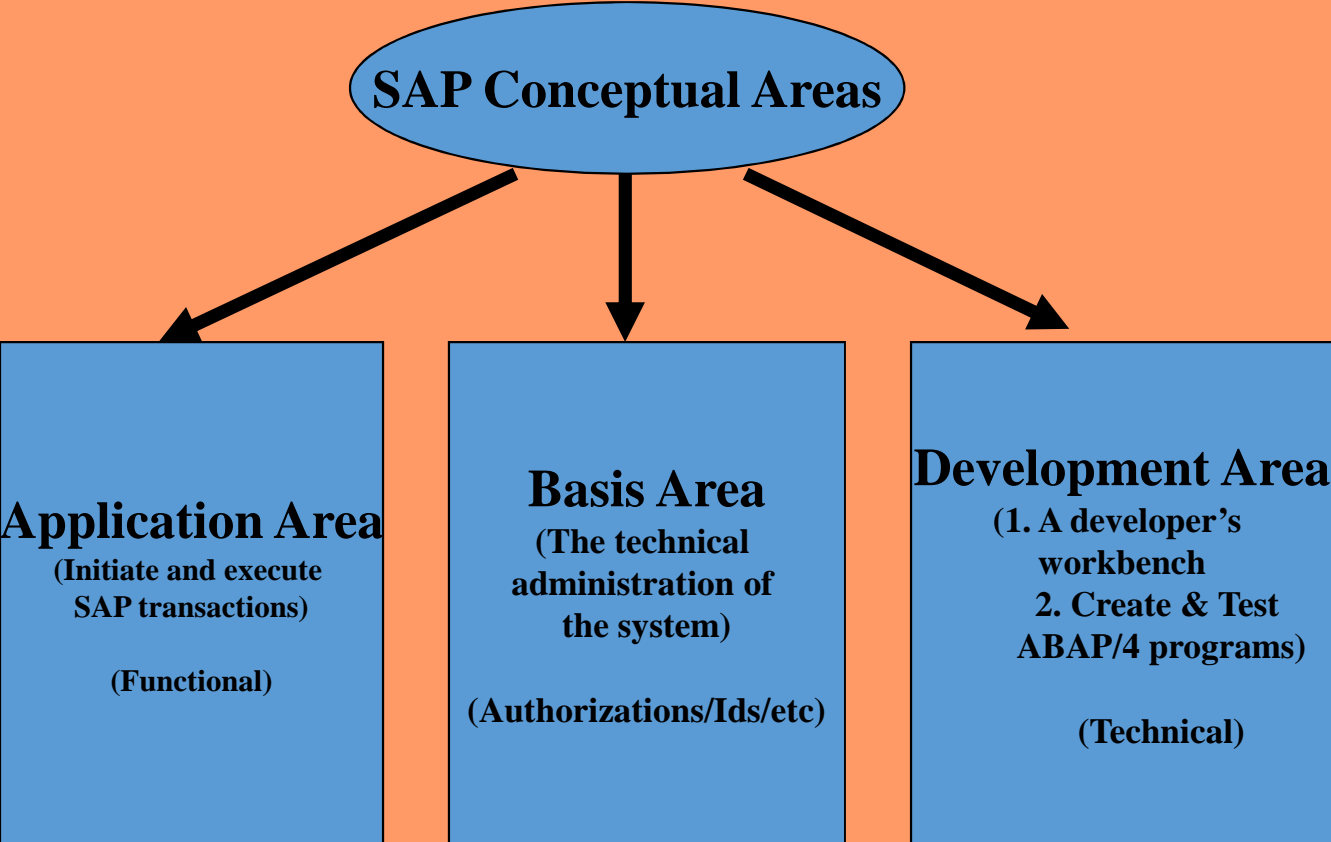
SAP Conceptual Areas

Application Area
(Initiate and execute SAP transactions)

(Functional)

Basis Area
(The technical administration of the system)

(Authorizations/Ids/etc)

Development Area
(1. A developer's workbench
2. Create & Test ABAP/4 programs)

(Technical)